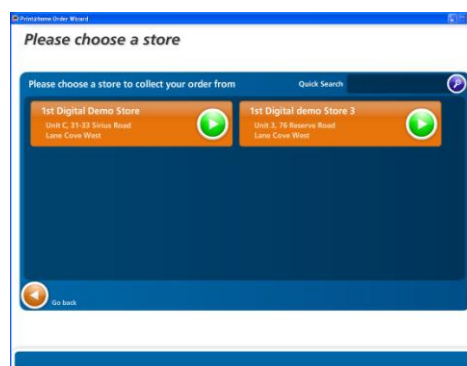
PrintsHome Order Wizard

Please choose a store

Please choose a store to collect your order from

Quick Search

1st Digital Demo Store
Unit C, 31-33 Sirius Road
Lane Cove West

1st Digital demo Store 3
Unit 3, 76 Reserve Road
Lane Cove West

Go back